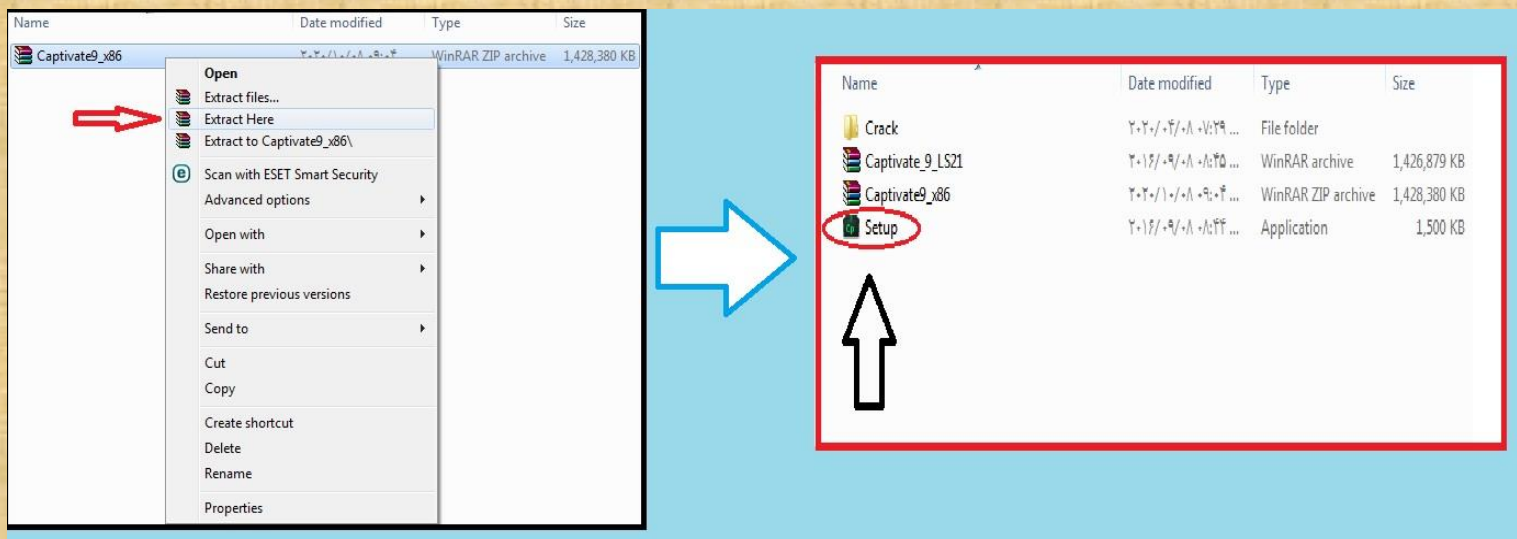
| Name | Date modified | Type | Size |
|---|---|---|---|
| Captivate9_x86 | ۲۰۲۰/۱۰/۰۸ ۰۹:۰۴ | WinRAR ZIP archive | 1,428,380 KB |

Open
Extract files...
Extract Here
Extract to Captivate9_x86\
Scan with ESET Smart Security
Advanced options
Open with
Share with
Restore previous versions
Send to
Cut
Copy
Create shortcut
Delete
Rename
Properties

| Name | Date modified | Type | Size |
|---|---|---|---|
| Crack | ۲۰۲۰/۰۲/۰۸ ۰۷:۲۹ ... | File folder | |
| Captivate_9_LS21 | ۲۰۱۶/۰۹/۰۸ ۰۸:۴۵ ... | WinRAR archive | 1,426,879 KB |
| Captivate9_x86 | ۲۰۲۰/۱۰/۰۸ ۰۹:۰۴ ... | WinRAR ZIP archive | 1,428,380 KB |
| Setup | ۲۰۱۶/۰۹/۰۸ ۰۸:۴۴ ... | Application | 1,500 KB |